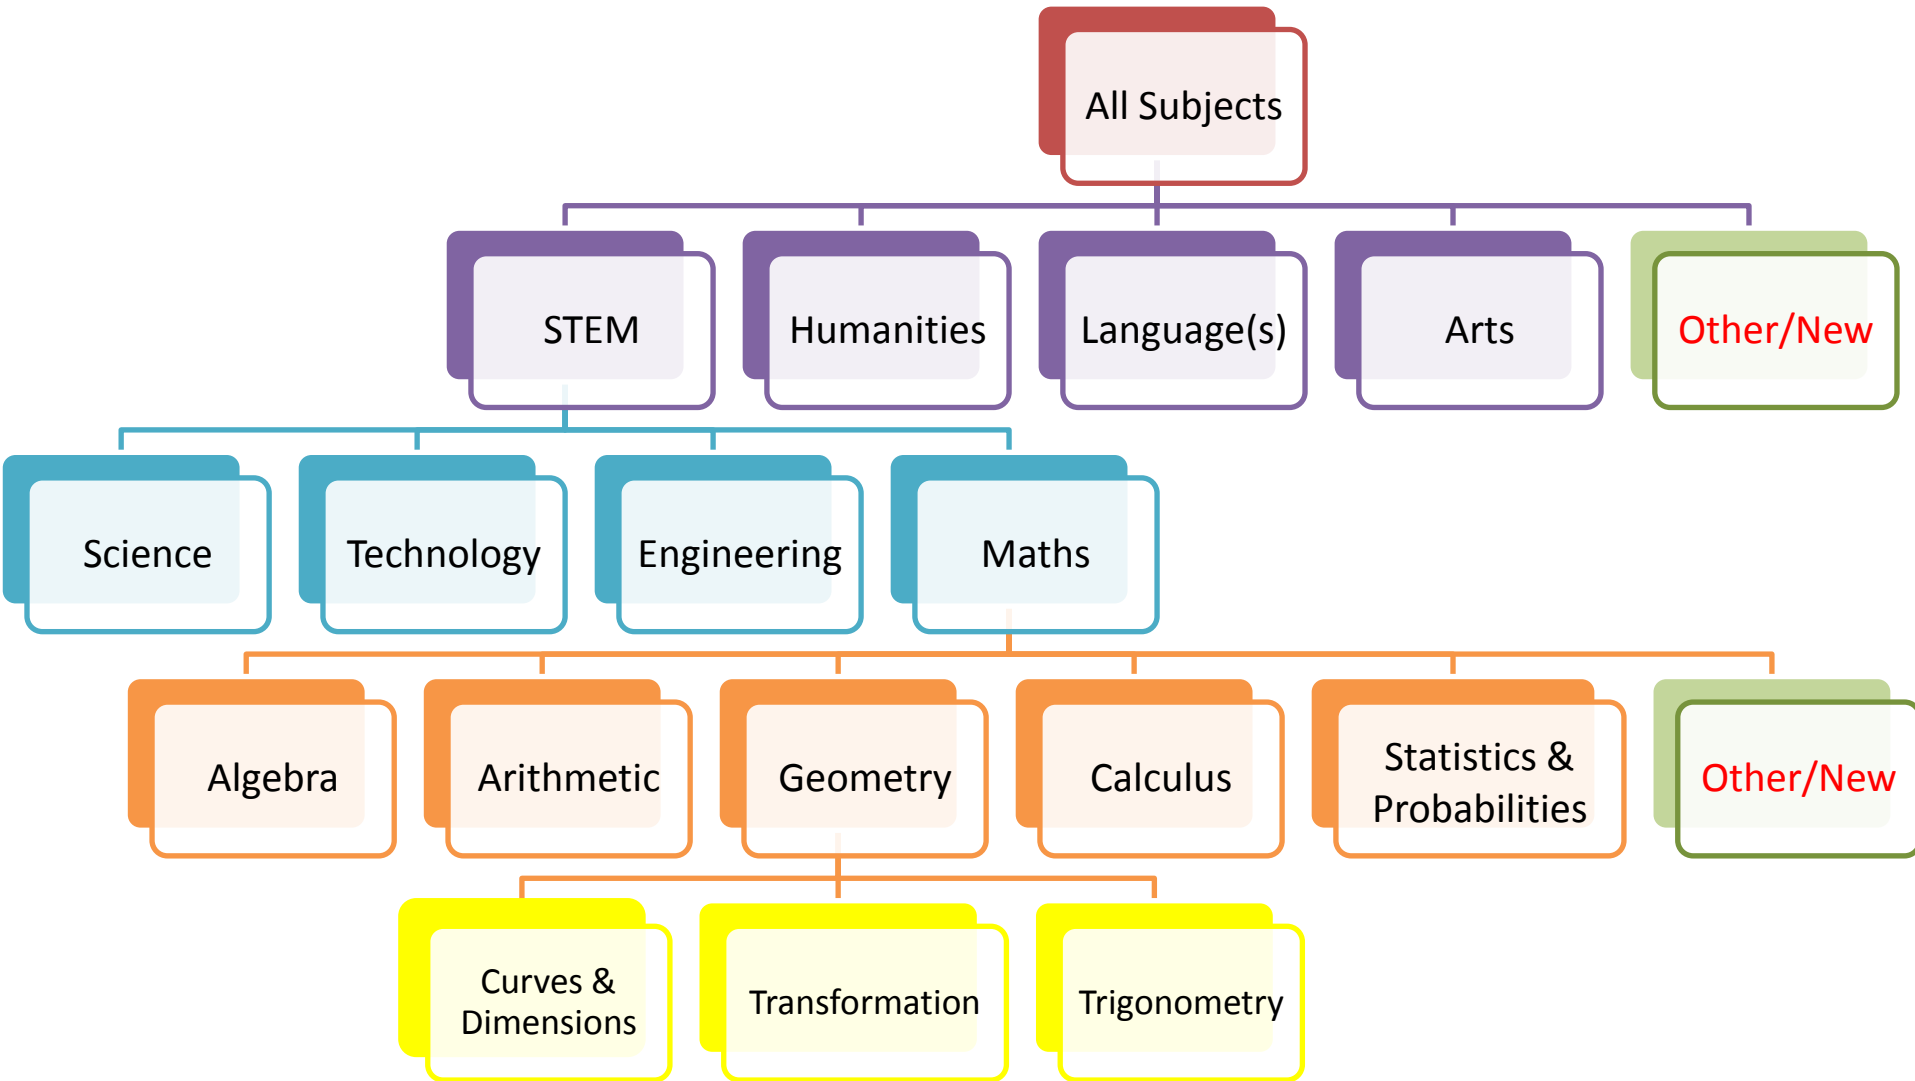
All Subjects

STEM

Humanities

Language(s)

Arts

Other/New

Science

Technology

Engineering

Maths

Algebra

Arithmetic

Geometry

Calculus

Statistics & Probabilities

Other/New

Curves & Dimensions

Transformation

Trigonometry